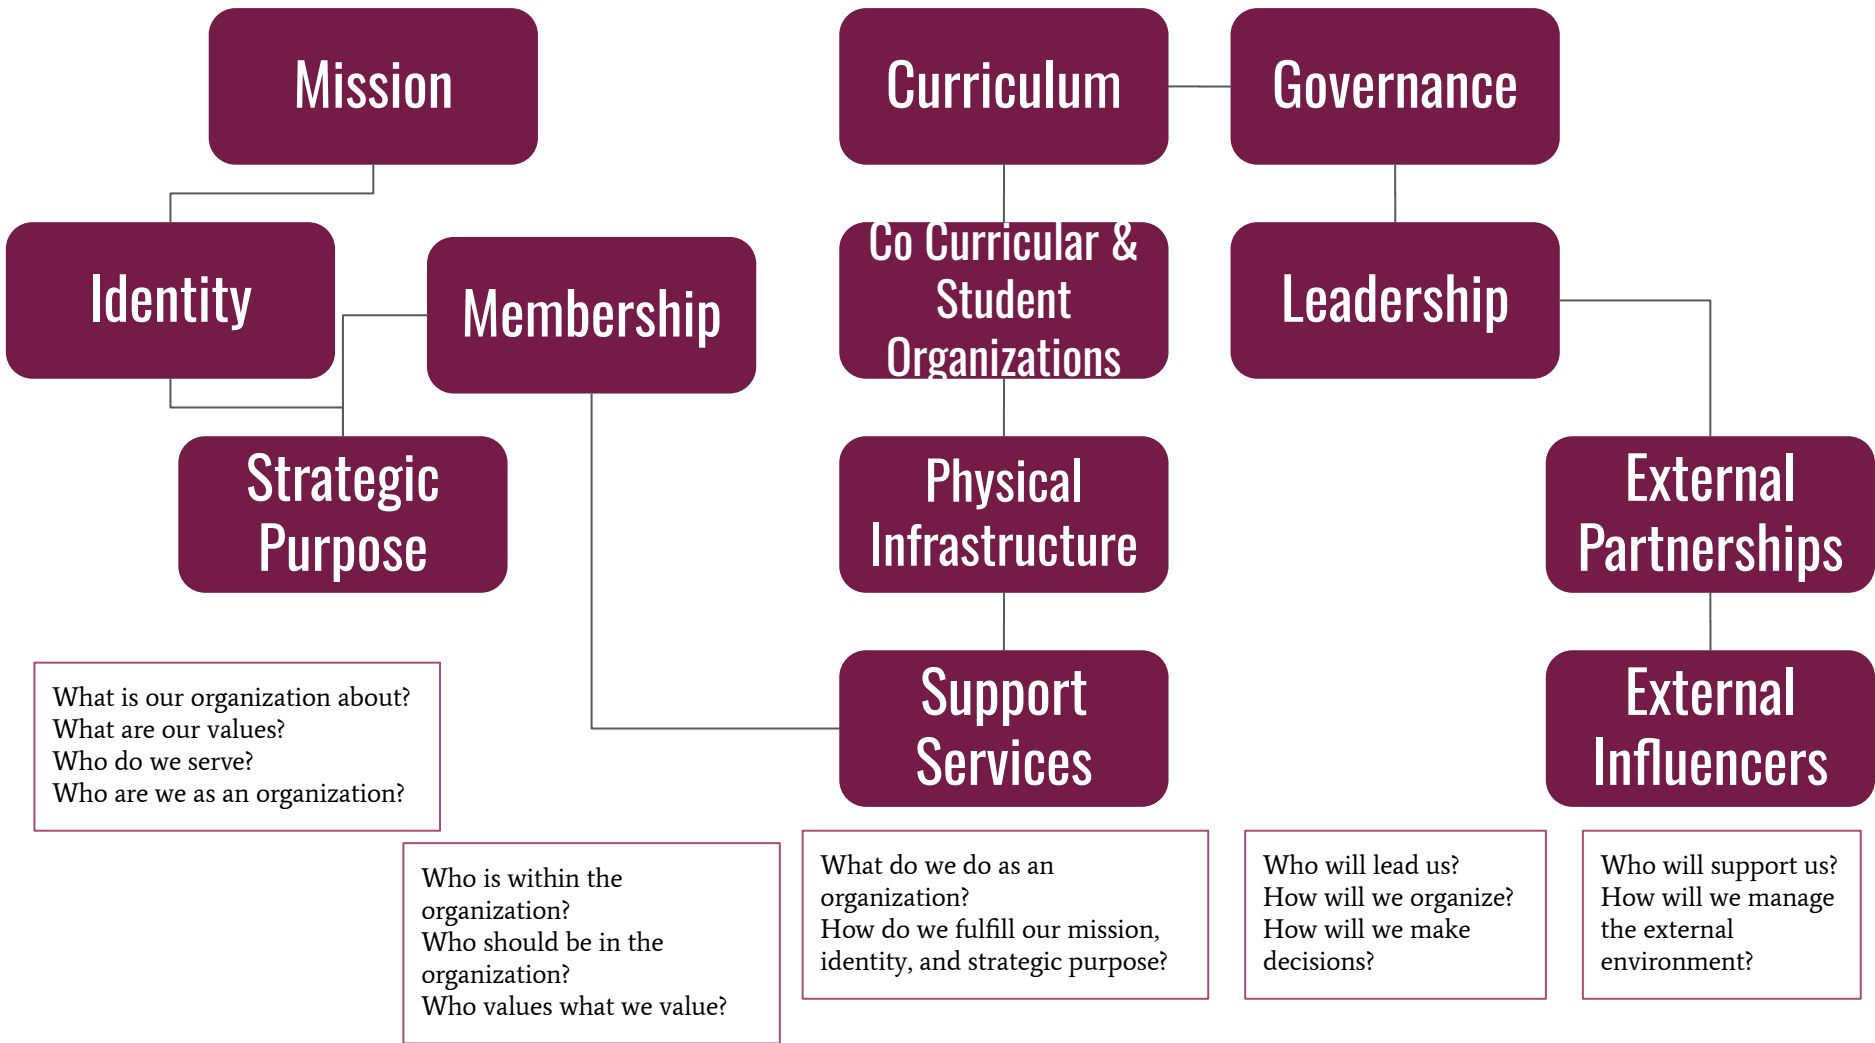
Mission

Identity

Membership

Strategic Purpose

Curriculum

Governance

Co Curricular & Student Organizations

Leadership

Physical Infrastructure

External Partnerships

Support Services

External Influencers

What is our organization about?
What are our values?
Who do we serve?
Who are we as an organization?

Who is within the organization?
Who should be in the organization?
Who values what we value?

What do we do as an organization?
How do we fulfill our mission, identity, and strategic purpose?

Who will lead us?
How will we organize?
How will we make decisions?

Who will support us?
How will we manage the external environment?